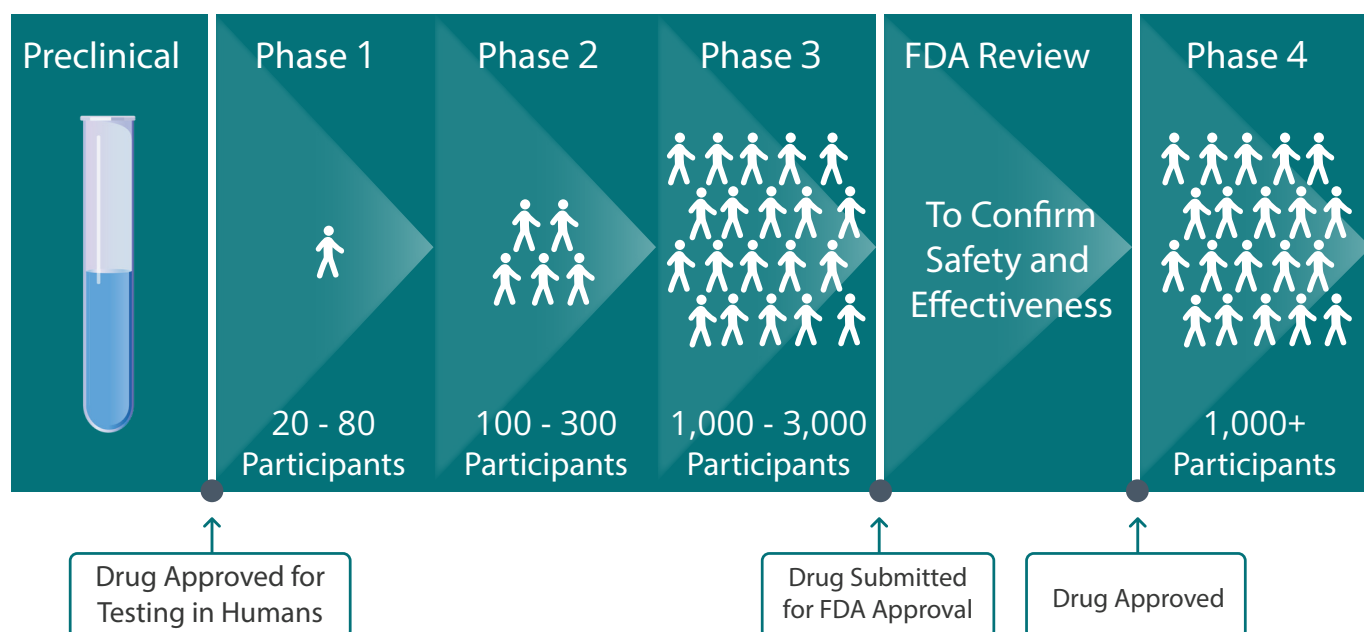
Preclinical

Phase 1

20 - 80 Participants

Phase 2

100 - 300 Participants

Phase 3

1,000 - 3,000 Participants

FDA Review

To Confirm Safety and Effectiveness

Phase 4

1,000+ Participants

Drug Approved for Testing in Humans

Drug Submitted for FDA Approval

Drug Approved